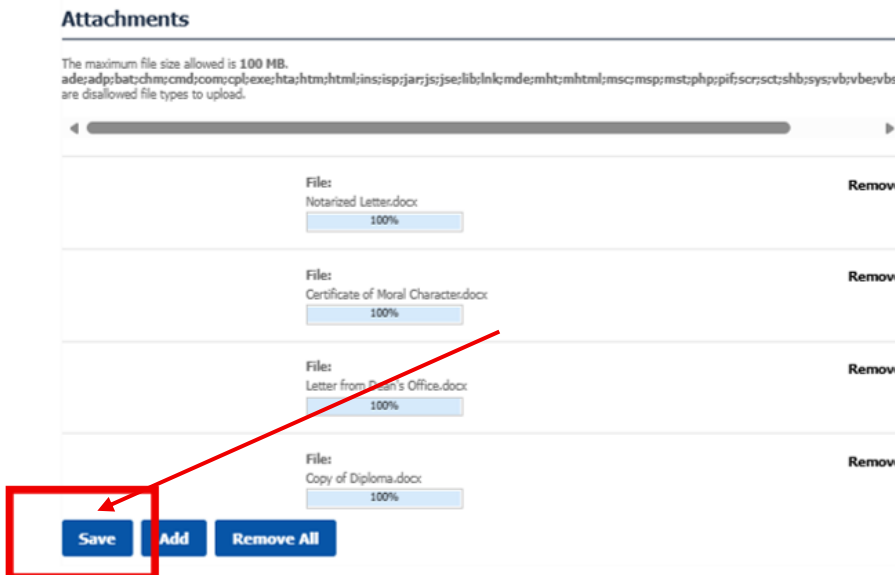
Attachments

The maximum file size allowed is **100 MB**.
**ade;adp;bat;chm;cmd;com;cpl;exe;hta;htm;html;ins;isp;jar;js;jse;lib;lnk;mde;mht;mhtml;msc;msp;mst;php;pif;scr;sct;shb;sys;vb;vbe;vbs**
are disallowed file types to upload.

File:
Notarized Letter.docx
100%
Remov

File:
Certificate of Moral Character.docx
100%
Remov

File:
Letter from Dean's Office.docx
100%
Remov

File:
Copy of Diploma.docx
100%
Remov

Save Add Remove All